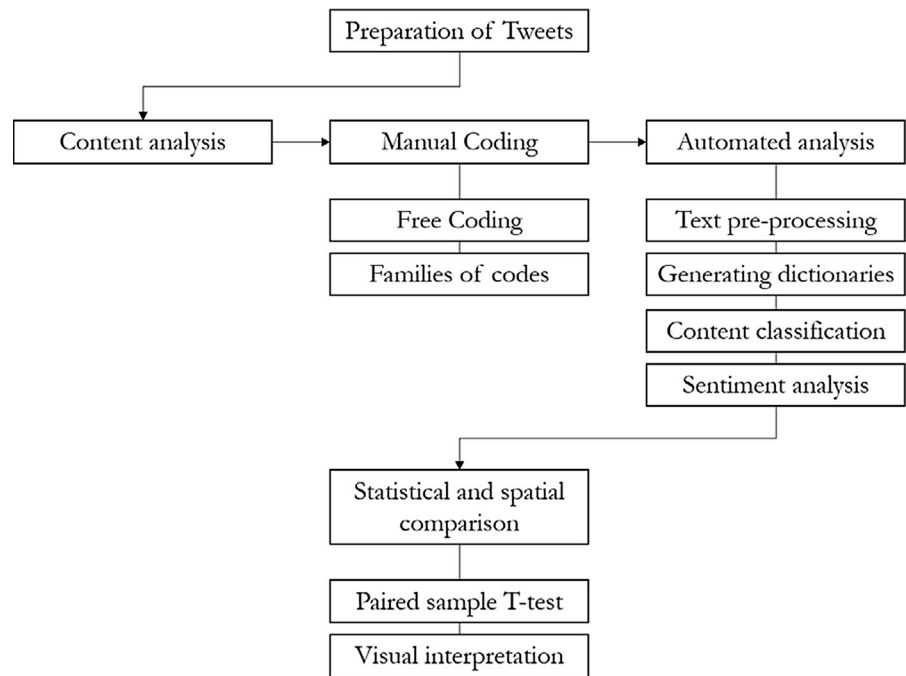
Preparation of Tweets

Content analysis

Manual Coding

Free Coding

Families of codes

Automated analysis

Text pre-processing

Generating dictionaries

Content classification

Sentiment analysis

Statistical and spatial comparison

Paired sample T-test

Visual interpretation